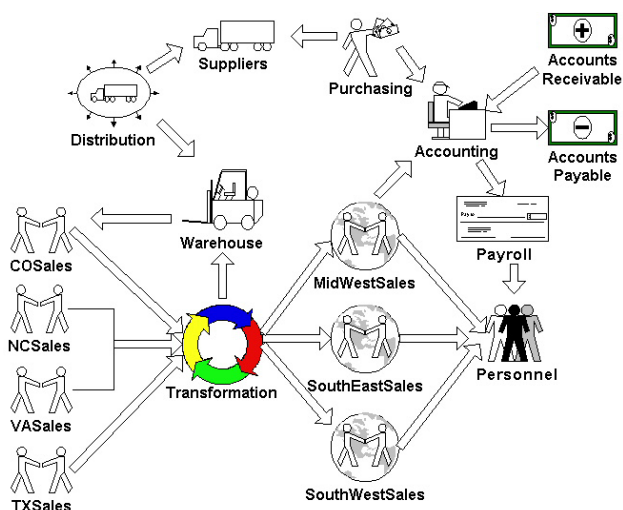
Suppliers

Purchasing

Accounts Receivable

Distribution

Accounting

Accounts Payable

Warehouse

Payroll

COSales

MidWestSales

NCSales

SouthEastSales

Personnel

Transformation

VASales

SouthWestSales

TXSales